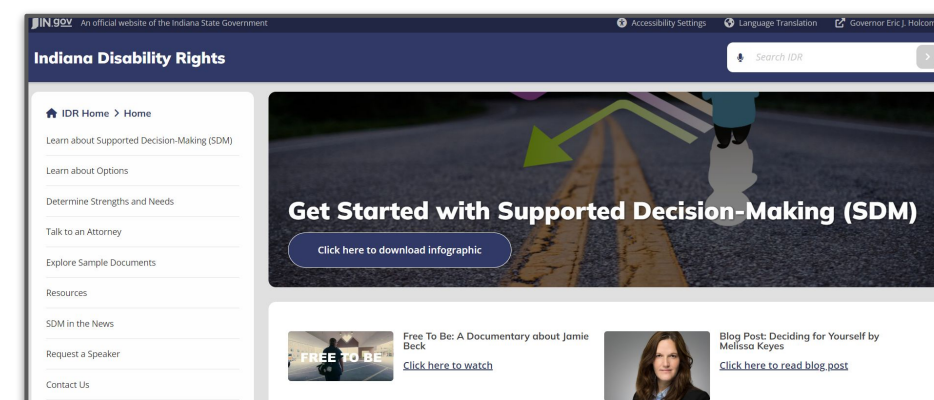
IN.gov An official website of the Indiana State Government

Accessibility Settings Language Translation Governor Eric J. Holcom

Indiana Disability Rights

Search IDR

IDR Home > Home

Learn about Supported Decision-Making (SDM)

Learn about Options

Determine Strengths and Needs

Talk to an Attorney

Explore Sample Documents

Resources

SDM in the News

Request a Speaker

Contact Us

Get Started with Supported Decision-Making (SDM)

Click here to download infographic

FREE TO BE

Free To Be: A Documentary about Jamie Beck

Click here to watch

Blog Post: Deciding for Yourself by Melissa Keyes

Click here to read blog post